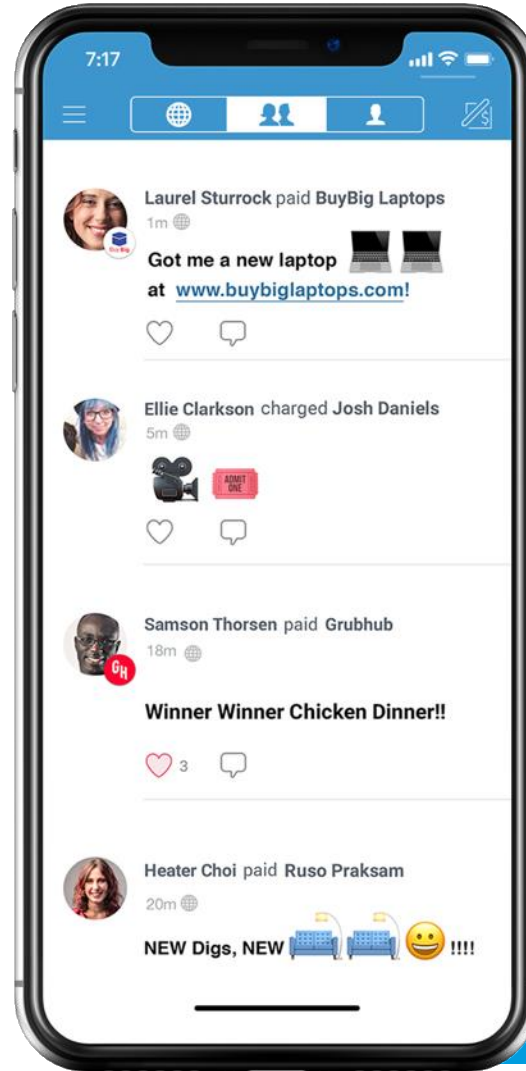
7:17

Laurel Sturrock paid BuyBig Laptops
1m

Got me a new laptop at www.buybiglaptops.com!

Ellie Clarkson charged Josh Daniels
5m

ADMIT ONE

Samson Thorsen paid Grubhub
18m

GH

Winner Winner Chicken Dinner!!

3

Heater Choi paid Ruso Praksam
20m

NEW Digs, NEW !!!!